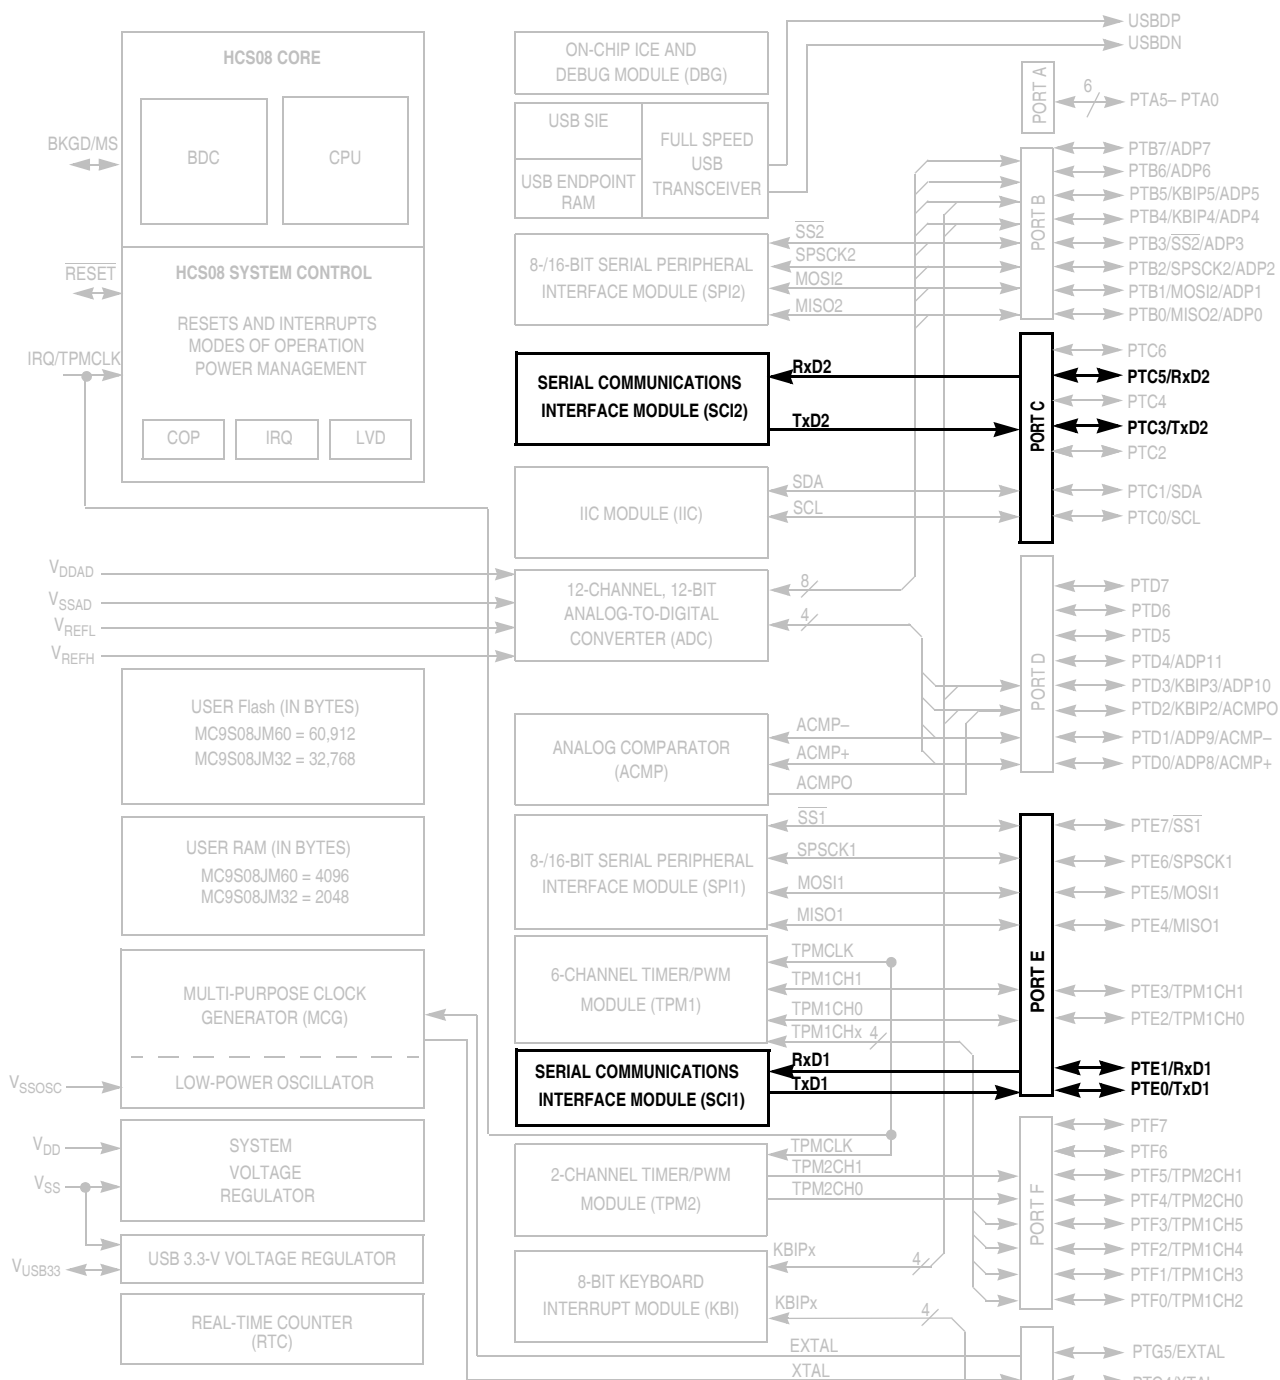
USBDP
USBDN

HCS08 CORE

BDC

CPU

BKGD/MS

ON-CHIP ICE AND DEBUG MODULE (DBG)

PORT A

6

PTA5– PTA0

USB SIE

USB ENDPOINT RAM

FULL SPEED USB TRANSCEIVER

PORT B

PTB7/ADP7
PTB6/ADP6
PTB5/KBIP5/ADP5
PTB4/KBIP4/ADP4
PTB3/$\overline{SS2}$/ADP3
PTB2/SPSCK2/ADP2
PTB1/MOSI2/ADP1
PTB0/MISO2/ADP0

$\overline{SS2}$
SPSCK2
MOSI2
MISO2

8-/16-BIT SERIAL PERIPHERAL INTERFACE MODULE (SPI2)

$\overline{RESET}$

HCS08 SYSTEM CONTROL

RESETS AND INTERRUPTS MODES OF OPERATION POWER MANAGEMENT

IRQ/TPMCLK

COP

IRQ

LVD

SERIAL COMMUNICATIONS INTERFACE MODULE (SCI2)

RxD2
TxD2

PORT C

PTC6
PTC5/RxD2
PTC4
PTC3/TxD2
PTC2
PTC1/SDA
PTC0/SCL

SDA
SCL

IIC MODULE (IIC)

$V_{DDAD}$
$V_{SSAD}$
$V_{REFL}$
$V_{REFH}$

12-CHANNEL, 12-BIT ANALOG-TO-DIGITAL CONVERTER (ADC)

8
4

PORT D

PTD7
PTD6
PTD5
PTD4/ADP11
PTD3/KBIP3/ADP10
PTD2/KBIP2/ACMPO
PTD1/ADP9/ACMP–
PTD0/ADP8/ACMP+

USER Flash (IN BYTES)
MC9S08JM60 = 60,912
MC9S08JM32 = 32,768

ANALOG COMPARATOR (ACMP)

ACMP–
ACMP+
ACMPO

USER RAM (IN BYTES)
MC9S08JM60 = 4096
MC9S08JM32 = 2048

8-/16-BIT SERIAL PERIPHERAL INTERFACE MODULE (SPI1)

$\overline{SS1}$
SPSCK1
MOSI1
MISO1

PORT E

PTE7/$\overline{SS1}$
PTE6/SPSCK1
PTE5/MOSI1
PTE4/MISO1
PTE3/TPM1CH1
PTE2/TPM1CH0
PTE1/RxD1
PTE0/TxD1

MULTI-PURPOSE CLOCK GENERATOR (MCG)

6-CHANNEL TIMER/PWM MODULE (TPM1)

TPMCLK
TPM1CH1
TPM1CH0
TPM1CHx
4

$V_{SSOSC}$

LOW-POWER OSCILLATOR

SERIAL COMMUNICATIONS INTERFACE MODULE (SCI1)

RxD1
TxD1

$V_{DD}$
$V_{SS}$

SYSTEM VOLTAGE REGULATOR

2-CHANNEL TIMER/PWM MODULE (TPM2)

TPMCLK
TPM2CH1
TPM2CH0

PORT F

PTF7
PTF6
PTF5/TPM2CH1
PTF4/TPM2CH0
PTF3/TPM1CH5
PTF2/TPM1CH4
PTF1/TPM1CH3
PTF0/TPM1CH2

$V_{USB33}$

USB 3.3-V VOLTAGE REGULATOR

8-BIT KEYBOARD INTERRUPT MODULE (KBI)

KBIPx
4
KBIPx
4

REAL-TIME COUNTER (RTC)

EXTAL
XTAL

PTG5/EXTAL
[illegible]